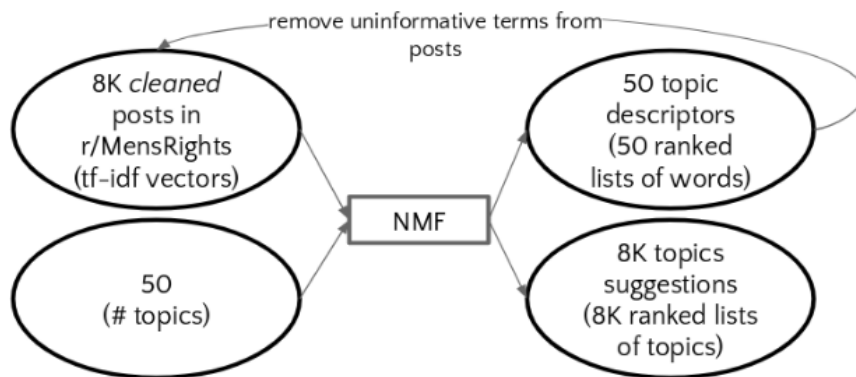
remove uninformative terms from posts

8K *cleaned* posts in r/MensRights (tf-idf vectors)

50 (# topics)

NMF

50 topic descriptors (50 ranked lists of words)

8K topics suggestions (8K ranked lists of topics)